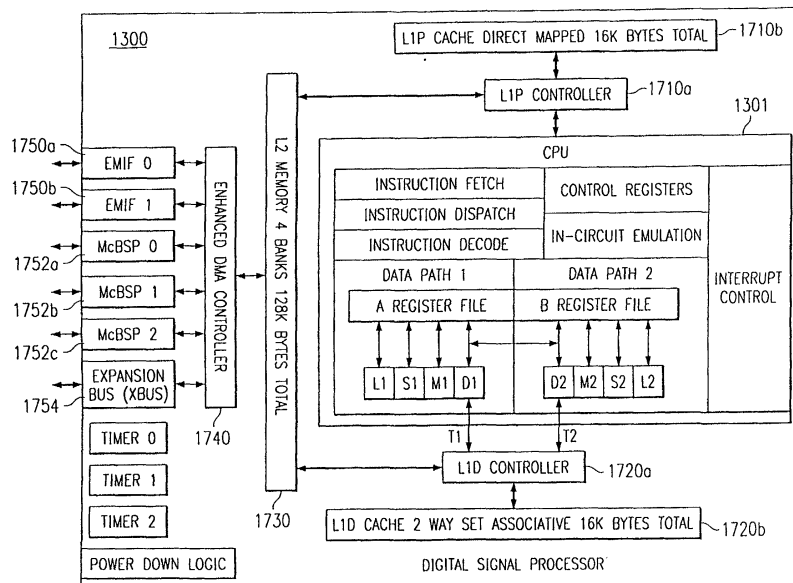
1300

L1P CACHE DIRECT MAPPED 16K BYTES TOTAL 1710b

L1P CONTROLLER 1710a

1301

CPU

1750a EMIF 0

1750b EMIF 1

McBSP 0

1752a

McBSP 1

1752b

McBSP 2

1752c

EXPANSION BUS (XBUS)

1754

ENHANCED DMA CONTROLLER

1740

L2 MEMORY 4 BANKS 128K BYTES TOTAL

1730

INSTRUCTION FETCH

INSTRUCTION DISPATCH

INSTRUCTION DECODE

CONTROL REGISTERS

IN-CIRCUIT EMULATION

DATA PATH 1

DATA PATH 2

INTERRUPT CONTROL

A REGISTER FILE

B REGISTER FILE

L1 S1 M1 D1

D2 M2 S2 L2

T1

T2

TIMER 0

TIMER 1

TIMER 2

L1D CONTROLLER 1720a

L1D CACHE 2 WAY SET ASSOCIATIVE 16K BYTES TOTAL 1720b

POWER DOWN LOGIC

DIGITAL SIGNAL PROCESSOR